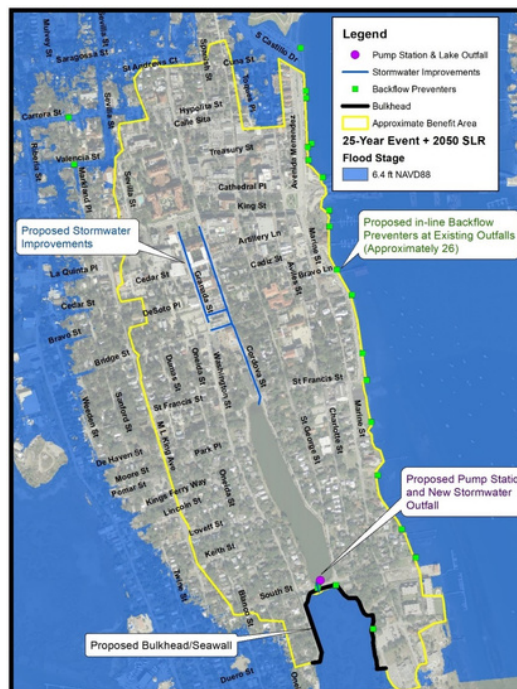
Legend

Pump Station & Lake Outfall

Stormwater Improvements

Backflow Preventers

Bulkhead

Approximate Benefit Area

25-Year Event + 2050 SLR

Flood Stage

6.4 ft NAVD88

Proposed Stormwater Improvements

Proposed in-line Backflow Preventers at Existing Outfalls (Approximately 26)

Proposed Pump Statio and New Stormwater Outfall

Proposed Bulkhead/Seawall

Mulvey St
Saragossa St
St Andrews Ct
Spanish St
Cuna St
S Castillo Dr
Carrera St
Sevilla St
Hypolita St
Calle Sita
Treasury St
Riberia St
Valencia St
Avenida Menendez
Markland Pl
Cathedral Pl
King St
Artillery Ln
Marine St
Cadiz St
Aviles St
Bravo Ln
La Quinta Pl
Cedar St
Granada St
DeSoto Pl
Cedar St
Bravo St
Bridge St
Cordova St
Oneida St
Washington St
St Francis St
Sanford St
St Francis St
Weeden St
Charlotte St
St George St
Marine St
M L King Ave
De Haven St
Moore St
Park Pl
Poplar St
Kings Ferry Way
Lincoln St
Oneida St
Lovett St
Keith St
Twine St
South St
Bloxom St
Duero St